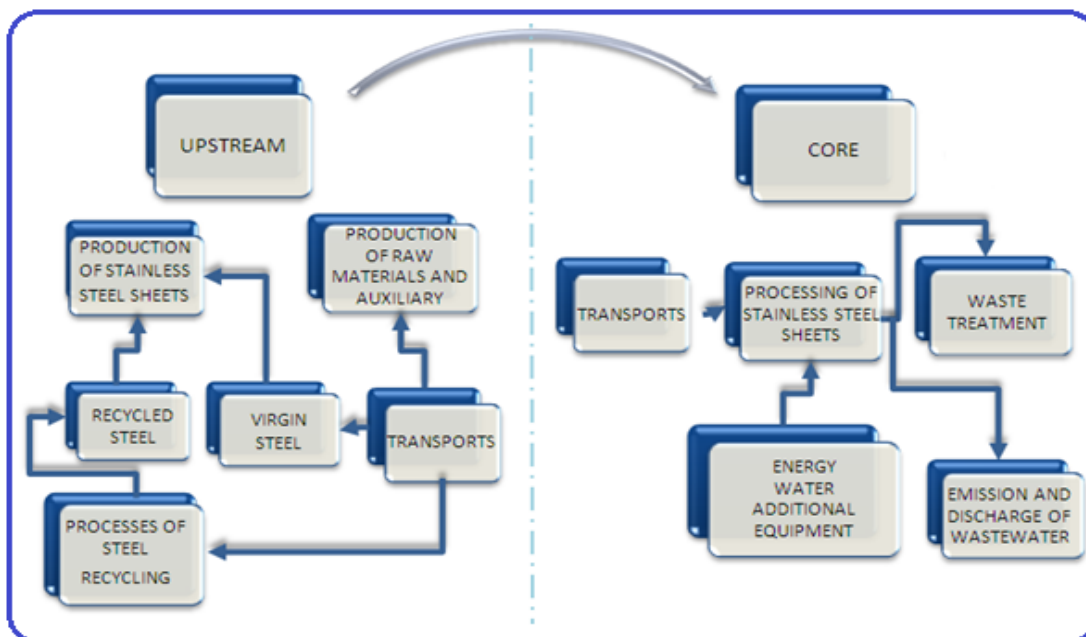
UPSTREAM

PRODUCTION OF STAINLESS STEEL SHEETS

PRODUCTION OF RAW MATERIALS AND AUXILIARY

RECYCLED STEEL

VIRGIN STEEL

TRANSPORTS

PROCESSES OF STEEL RECYCLING

CORE

TRANSPORTS

PROCESSING OF STAINLESS STEEL SHEETS

WASTE TREATMENT

ENERGY WATER ADDITIONAL EQUIPMENT

EMISSION AND DISCHARGE OF WASTEWATER